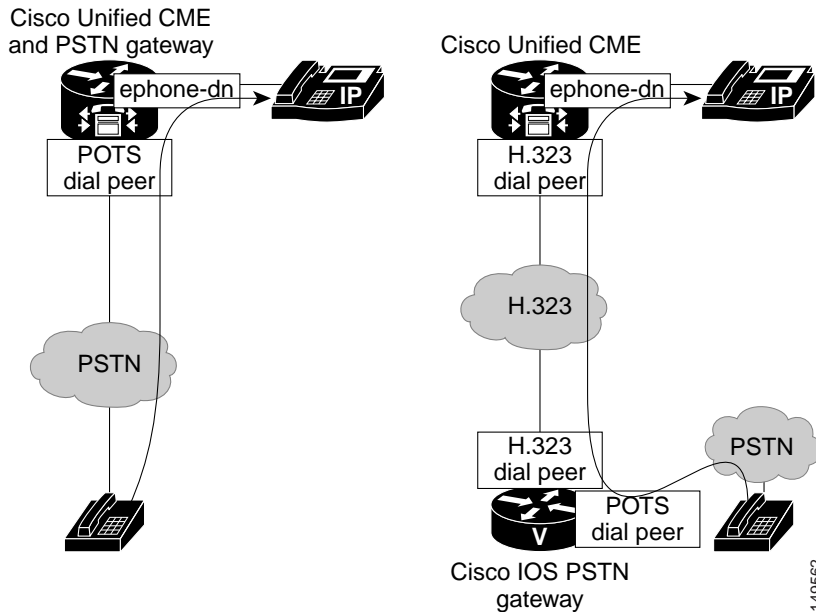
Cisco Unified CME and PSTN gateway

ephone-dn

IP

POTS dial peer

PSTN

Cisco Unified CME

ephone-dn

IP

H.323 dial peer

H.323

H.323 dial peer

PSTN

V

POTS dial peer

Cisco IOS PSTN gateway

146563